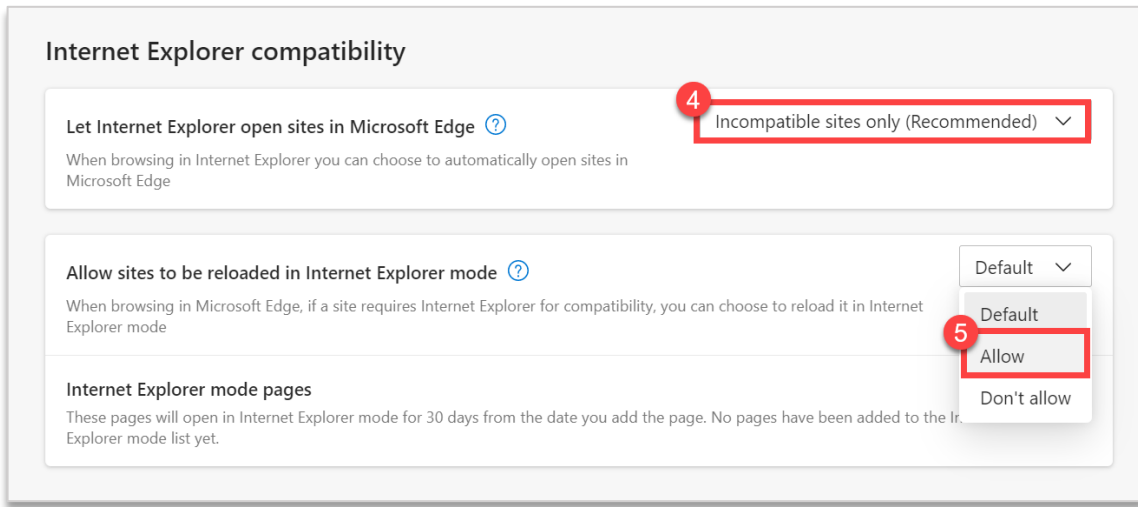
Internet Explorer compatibility

Let Internet Explorer open sites in Microsoft Edge ?

When browsing in Internet Explorer you can choose to automatically open sites in Microsoft Edge

4

Incompatible sites only (Recommended)

Allow sites to be reloaded in Internet Explorer mode ?

When browsing in Microsoft Edge, if a site requires Internet Explorer for compatibility, you can choose to reload it in Internet Explorer mode

Default

Default

5

Allow

Don't allow

Internet Explorer mode pages

These pages will open in Internet Explorer mode for 30 days from the date you add the page. No pages have been added to the In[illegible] Explorer mode list yet.